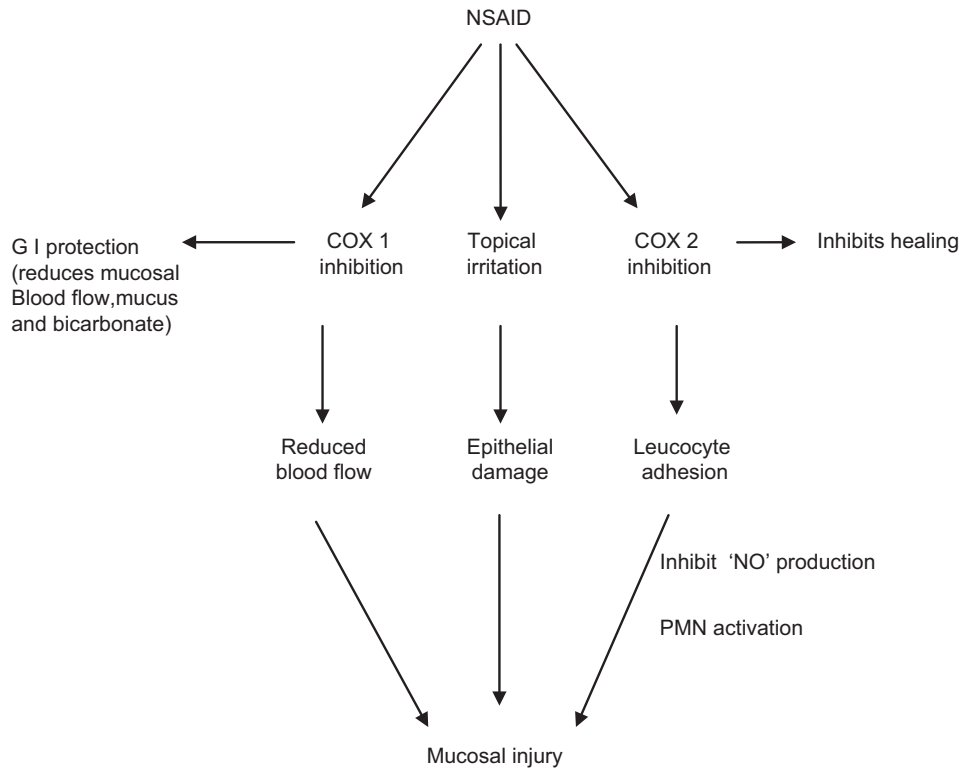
NSAID

G I protection (reduces mucosal Blood flow,mucus and bicarbonate)

COX 1 inhibition

Topical irritation

COX 2 inhibition

Inhibits healing

Reduced blood flow

Epithelial damage

Leucocyte adhesion

Inhibit 'NO' production

PMN activation

Mucosal injury